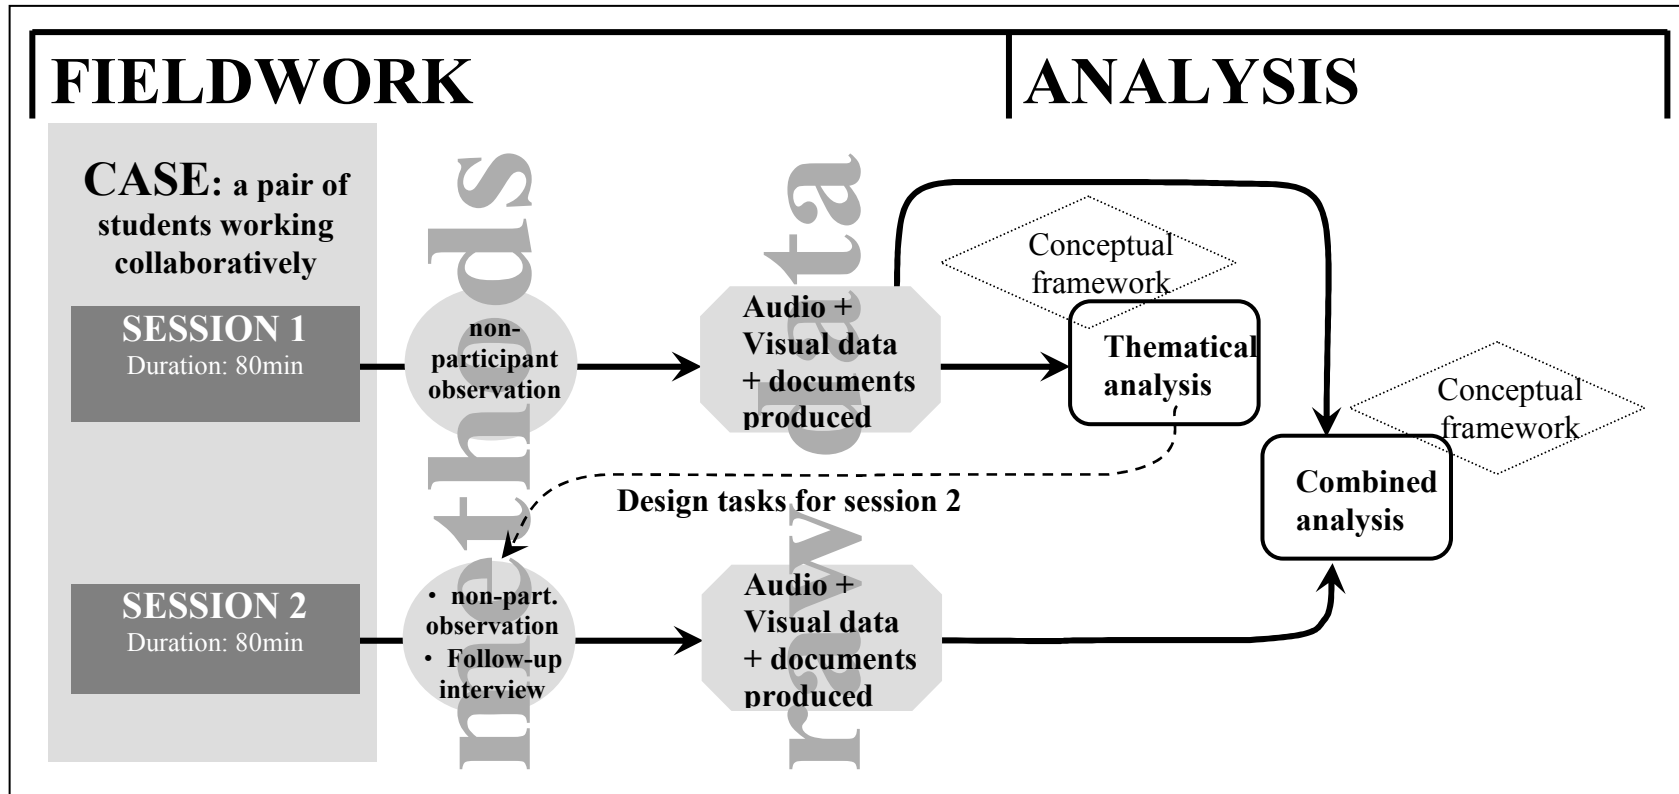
FIELDWORK

ANALYSIS

CASE: a pair of students working collaboratively

methods

raw data

SESSION 1
Duration: 80min

non-participant observation

Audio + Visual data + documents produced

Conceptual framework

Thematical analysis

Conceptual framework

Combined analysis

Design tasks for session 2

SESSION 2
Duration: 80min

• non-part. observation
• Follow-up interview

Audio + Visual data + documents produced